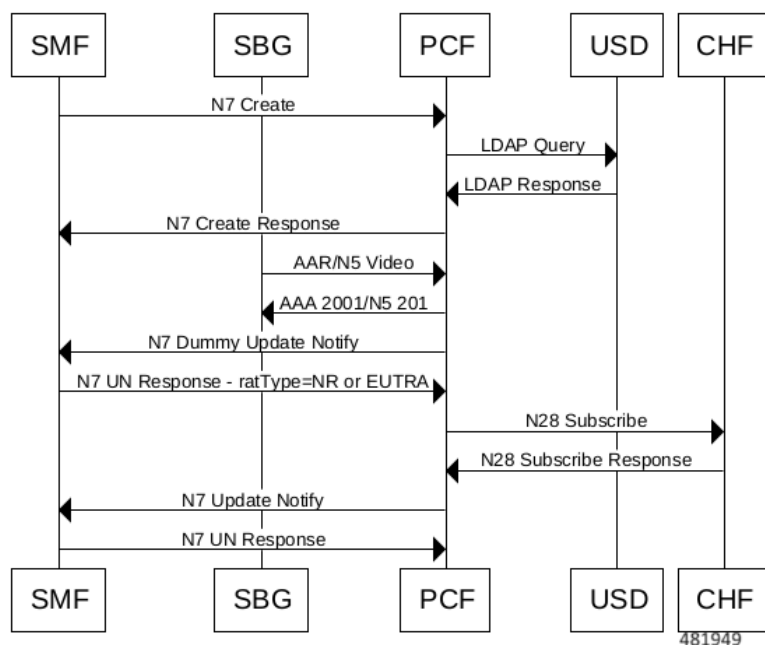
SMF SBG PCF USD CHF

N7 Create

LDAP Query

LDAP Response

N7 Create Response

AAR/N5 Video

AAA 2001/N5 201

N7 Dummy Update Notify

N7 UN Response - ratType=NR or EUTRA

N28 Subscribe

N28 Subscribe Response

N7 Update Notify

N7 UN Response

SMF SBG PCF USD CHF

481949